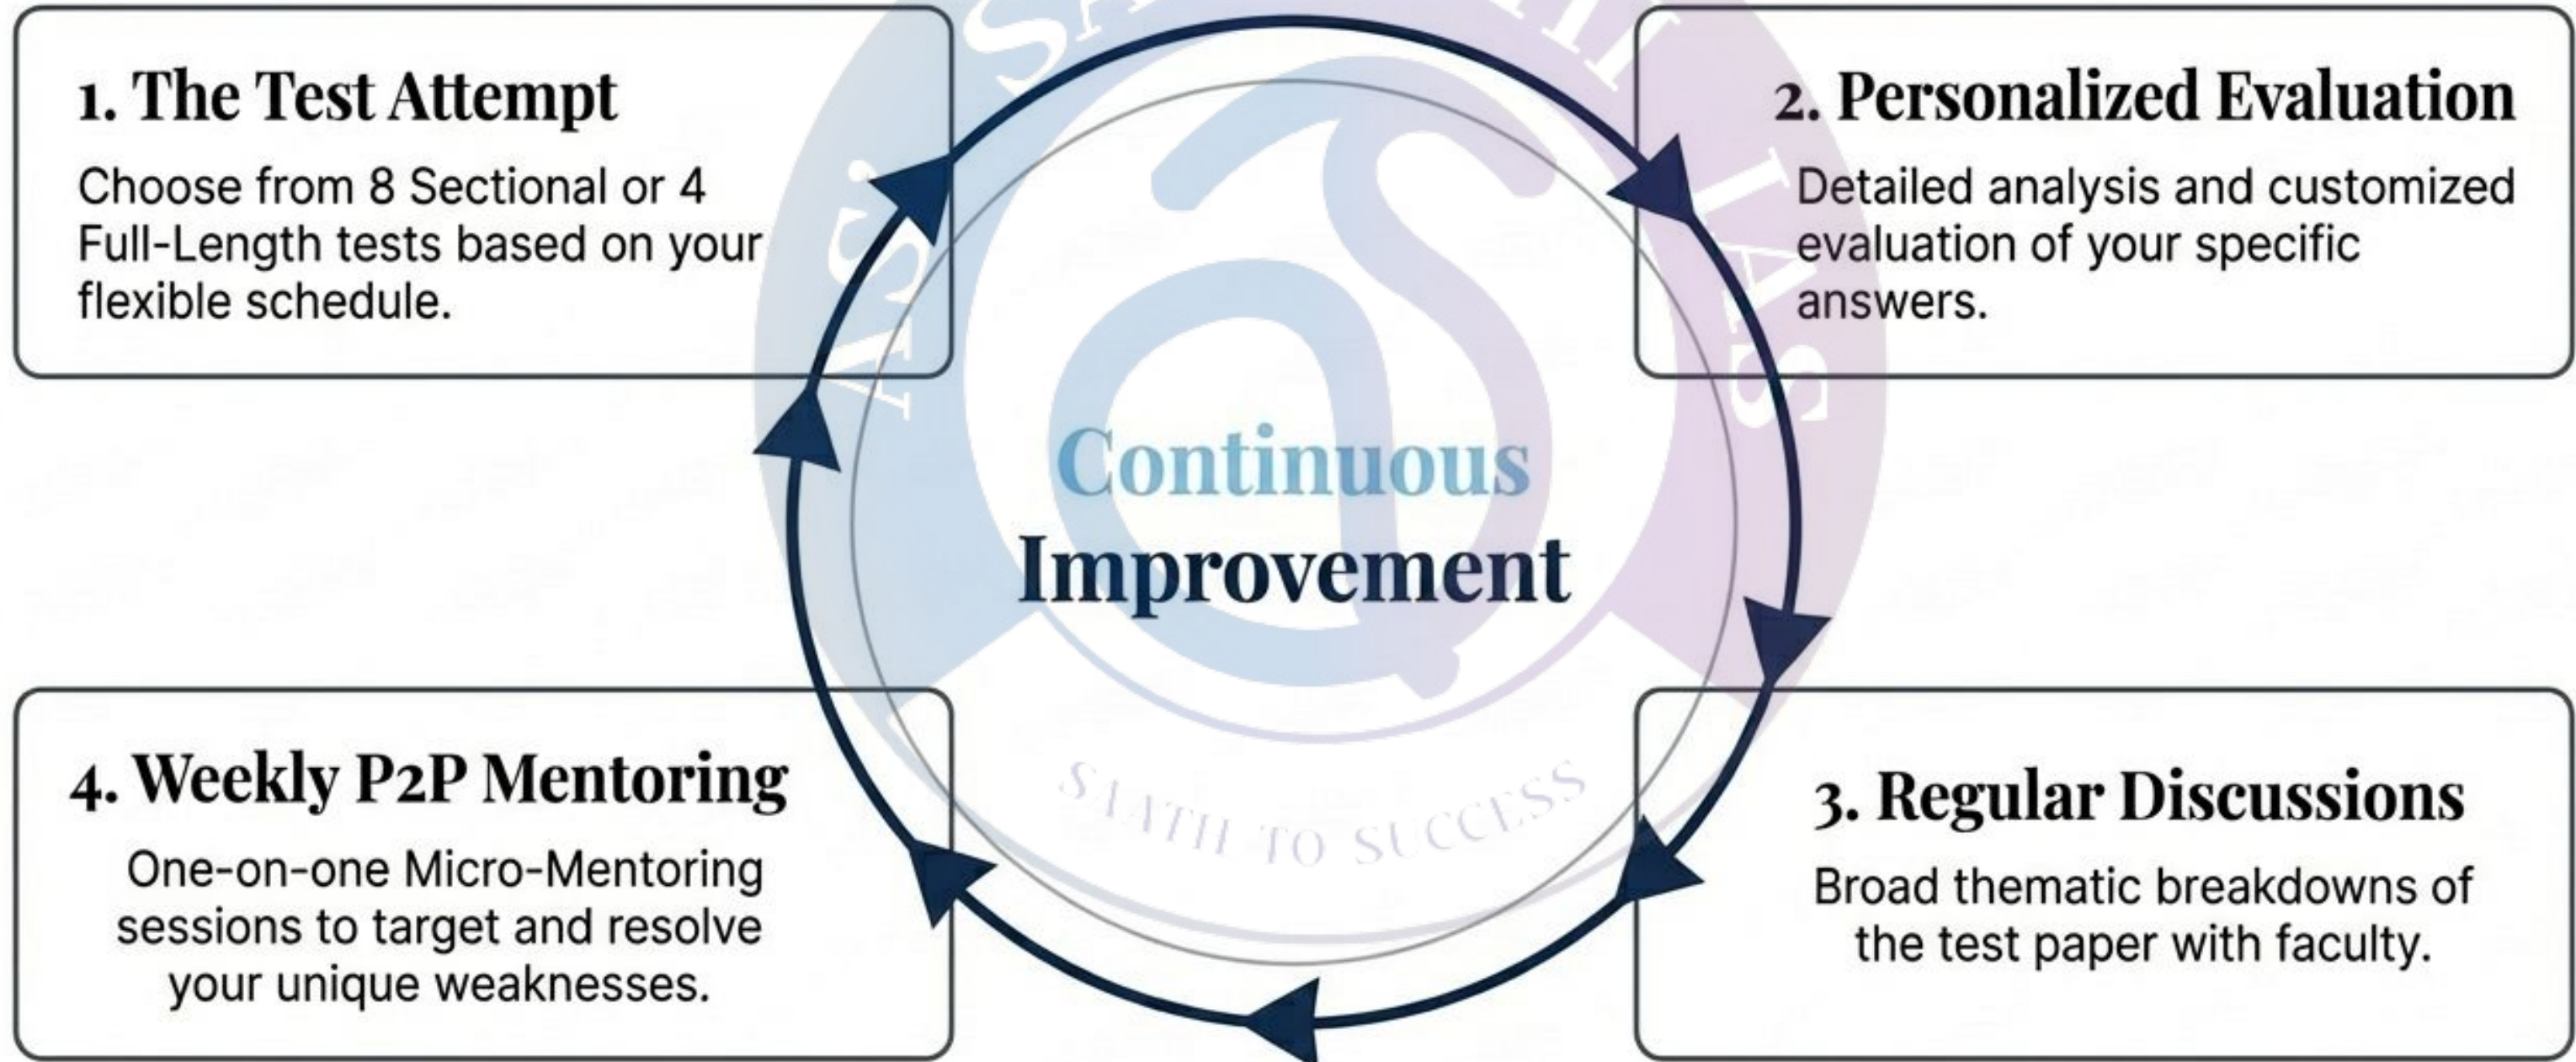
1. The Test Attempt

Choose from 8 Sectional or 4 Full-Length tests based on your flexible schedule.

2. Personalized Evaluation

Detailed analysis and customized evaluation of your specific answers.

Continuous Improvement

SATH TO SUCCESS

4. Weekly P2P Mentoring

One-on-one Micro-Mentoring sessions to target and resolve your unique weaknesses.

3. Regular Discussions

Broad thematic breakdowns of the test paper with faculty.